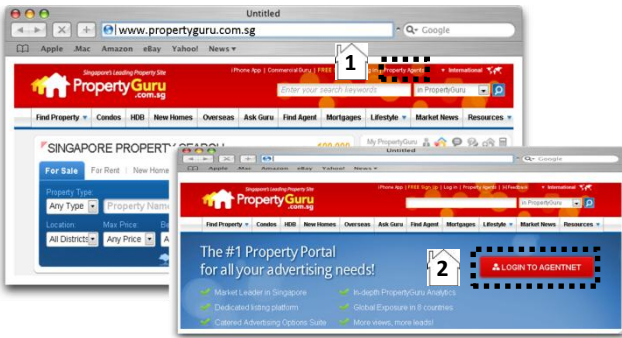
Untitled

www.propertyguru.com.sg

Google

Apple .Mac Amazon eBay Yahoo! News

Singapore's Leading Property Site

PropertyGuru .com.sg

iPhone App | Commercial Guru | FREE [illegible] Property Agents | International

1

Enter your search keywords

in PropertyGuru

Find Property | Condos | HDB | New Homes | Overseas | Ask Guru | Find Agent | Mortgages | Lifestyle | Market News | Resources

SINGAPORE PROPERTY SEARCH

For Sale | For Rent | New Home

Property Type:

Any Type

Property Name

Location:

All Districts

Max Price:

Any Price

My PropertyGuru

Untitled

Apple .Mac Amazon eBay Yahoo! News

Singapore's Leading Property Site

PropertyGuru .com.sg

iPhone App | FREE Sign Up | Log in | Property Agents | Feedback | International

in PropertyGuru

Find Property | Condos | HDB | New Homes | Overseas | Ask Guru | Find Agent | Mortgages | Lifestyle | Market News | Resources

The #1 Property Portal for all your advertising needs!

2

LOGIN TO AGENTNET

Market Leader in Singapore

In-depth PropertyGuru Analytics

Dedicated listing platform

Global Exposure in 8 countries

Catered Advertising Options Suite

More views, more leads!